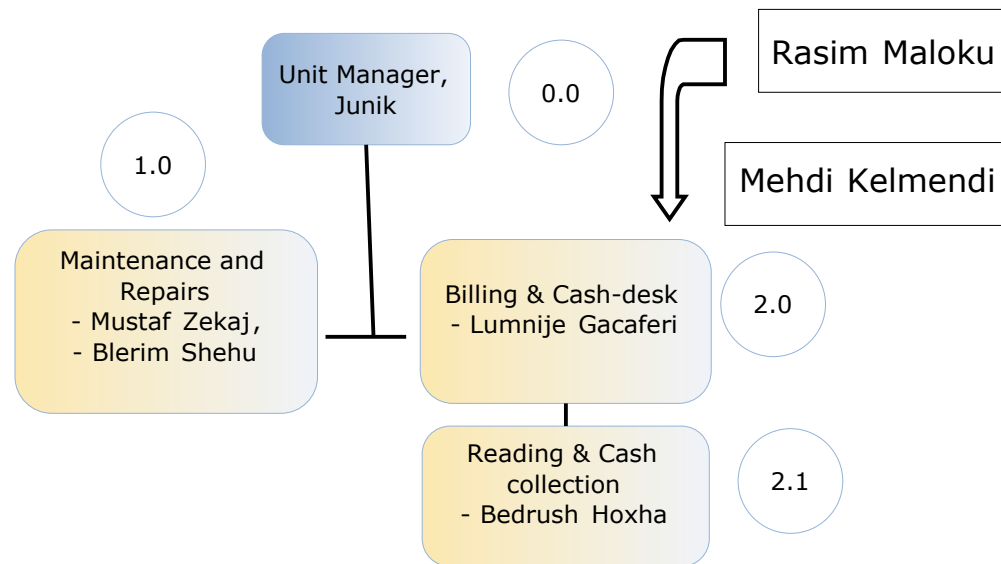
Unit Manager, Junik

0.0

Rasim Maloku

Mehdi Kelmendi

1.0

Maintenance and Repairs
- Mustaf Zekaj,
- Blerim Shehu

Billing & Cash-desk
- Lumnije Gacaferi

2.0

Reading & Cash collection
- Bedrush Hoxha

2.1